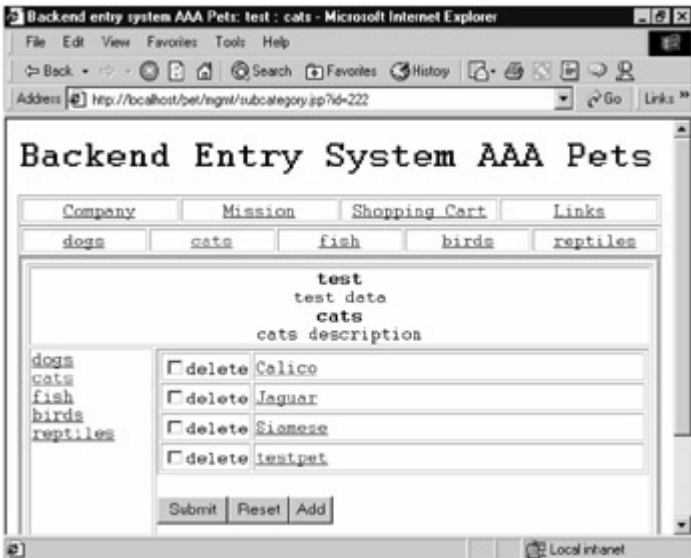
Backend entry system AAA Pets: test : cats - Microsoft Internet Explorer

File Edit View Favorites Tools Help

Back Search Favorites History

Address http://localhost/pet/mgmt/subcategory.jsp?id=222 Go Links »

Backend Entry System AAA Pets

| Company | Mission | Shopping Cart | Links |
|---|---|---|---|

| dogs | cats | fish | birds | reptiles |
|---|---|---|---|---|

test
test data
cats
cats description

dogs
cats
fish
birds
reptiles

delete Calico
delete Jaguar
delete Siamese
delete testpet

Submit Reset Add

Local intranet